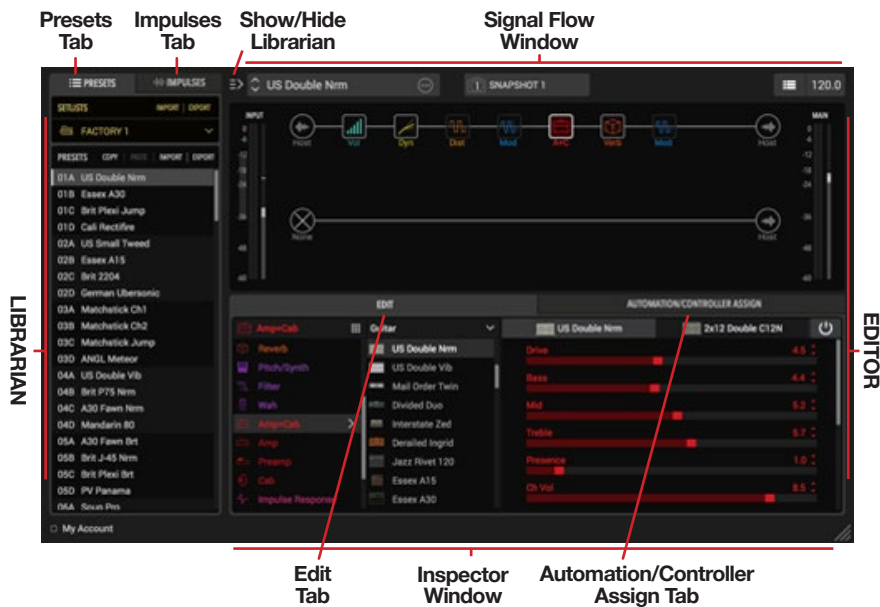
Presets Tab

Impulses Tab

Show/Hide Librarian

Signal Flow Window

PRESETS

IMPULSES

US Double Nrm

SNAPSHOT 1

120.0

SETLISTS IMPORT EXPORT

FACTORY 1

PRESETS COPY PASTE IMPORT EXPORT

01A US Double Nrm
01B Essex A30
01C Brit Plexi Jump
01D Cali Rectifire
02A US Small Tweed
02B Essex A15
02C Brit 2204
02D German Ubersonic
03A Matchstick Ch1
03B Matchstick Ch2
03C Matchstick Jump
03D ANGL Meteor
04A US Double Vib
04B Brit P75 Nrm
04C A30 Fawn Nrm
04D Mandarin 80
05A A30 Fawn Brt
05B Brit J-45 Nrm
05C Brit Plexi Brt
05D PV Panama
06A Soup Pro

My Account

INPUT

MAIN

Host Vol Dyn Dist Mod A+C Verb Mod Host

None Host

EDIT

AUTOMATION/CONTROLLER ASSIGN

Amp+Cab
Reverb
Pitch/Synth
Filter
Wah
Amp+Cab
Amp
Preamp
Cab
Impulse Response

Guitar

US Double Nrm
US Double Vib
Mail Order Twin
Divided Duo
Interstate Zed
Derailed Ingrid
Jazz Rivet 120
Essex A15
Essex A30

US Double Nrm

2x12 Double C12N

Drive 4.5
Bass 4.4
Mid 5.2
Treble 5.7
Presence 1.0
Ch Vol 8.5

LIBRARIAN

EDITOR

Edit Tab

Inspector Window

Automation/Controller Assign Tab